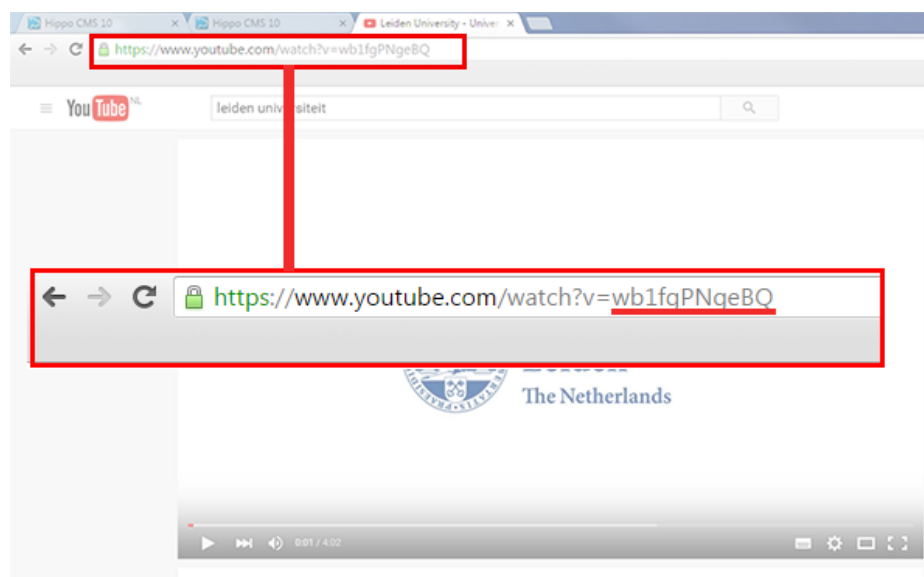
Hippo CMS 10
Hippo CMS 10
Leiden University - Univer

https://www.youtube.com/watch?v=wb1fgPNqeBQ

YouTube NL

leiden universiteit

https://www.youtube.com/watch?v=wb1fqPNqeBQ

The Netherlands

0:01 / 4:02